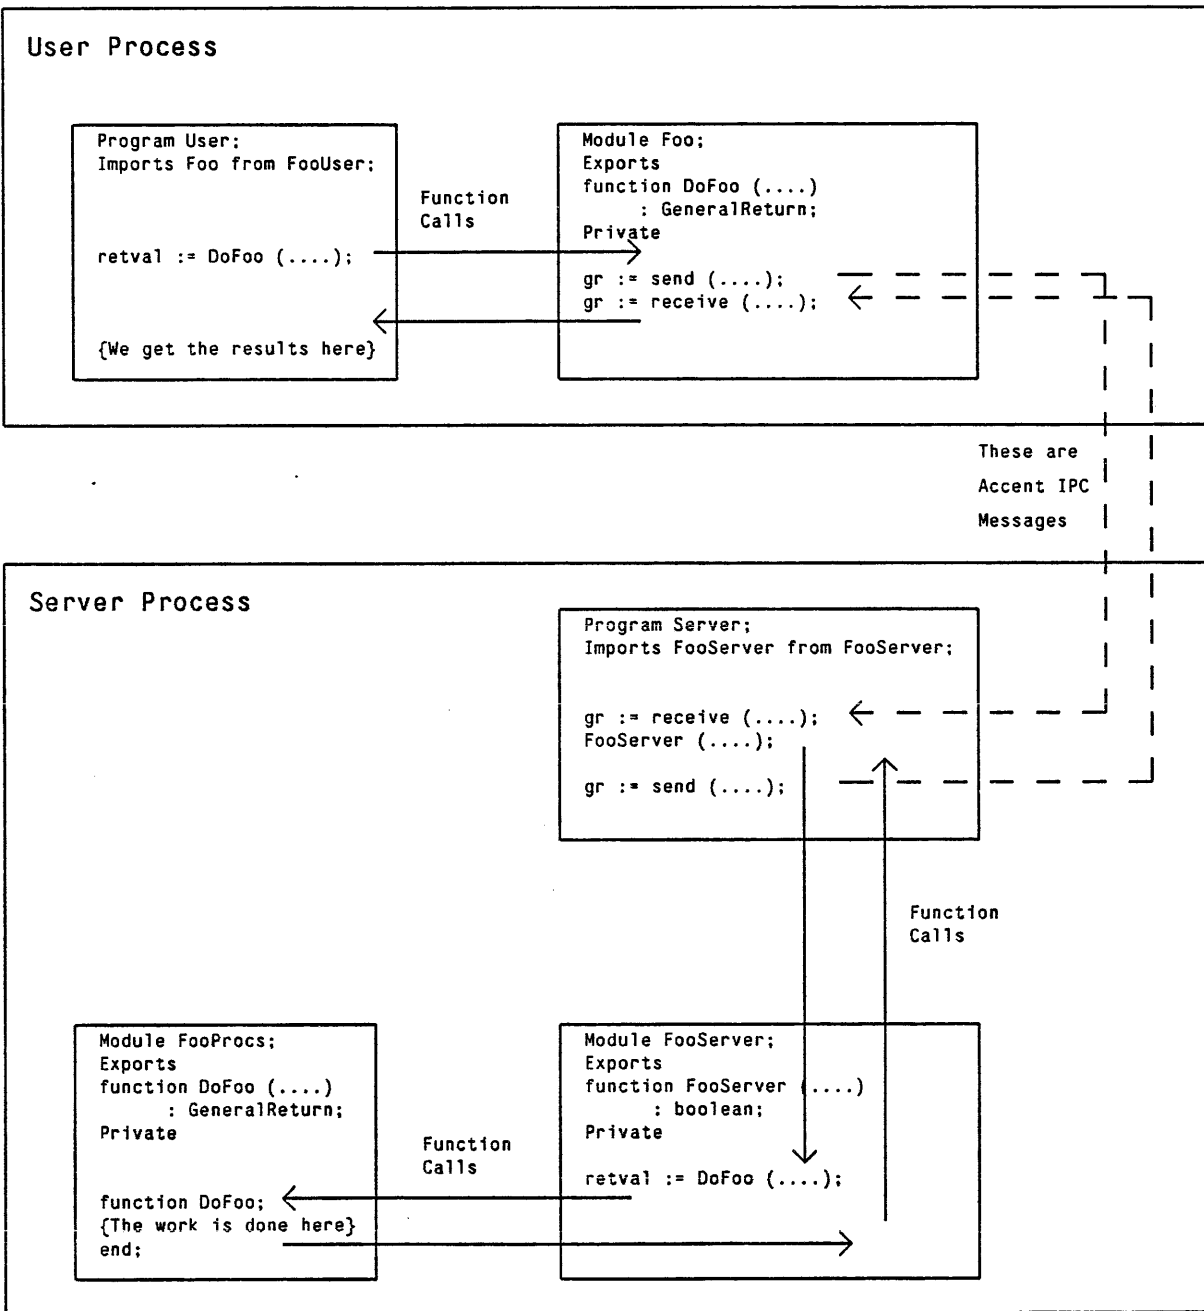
User Process

Program User;
Imports Foo from FooUser;

retval := DoFoo (....);

{We get the results here}

Function Calls

Module Foo;
Exports
function DoFoo (....)
: GeneralReturn;
Private

gr := send (....);
gr := receive (....);

These are Accent IPC Messages

Server Process

Program Server;
Imports FooServer from FooServer;

gr := receive (....);
FooServer (....);

gr := send (....);

Function Calls

Module FooProcs;
Exports
function DoFoo (....)
: GeneralReturn;
Private

function DoFoo;
{The work is done here}
end;

Function Calls

Module FooServer;
Exports
function FooServer (....)
: boolean;
Private

retval := DoFoo (....);